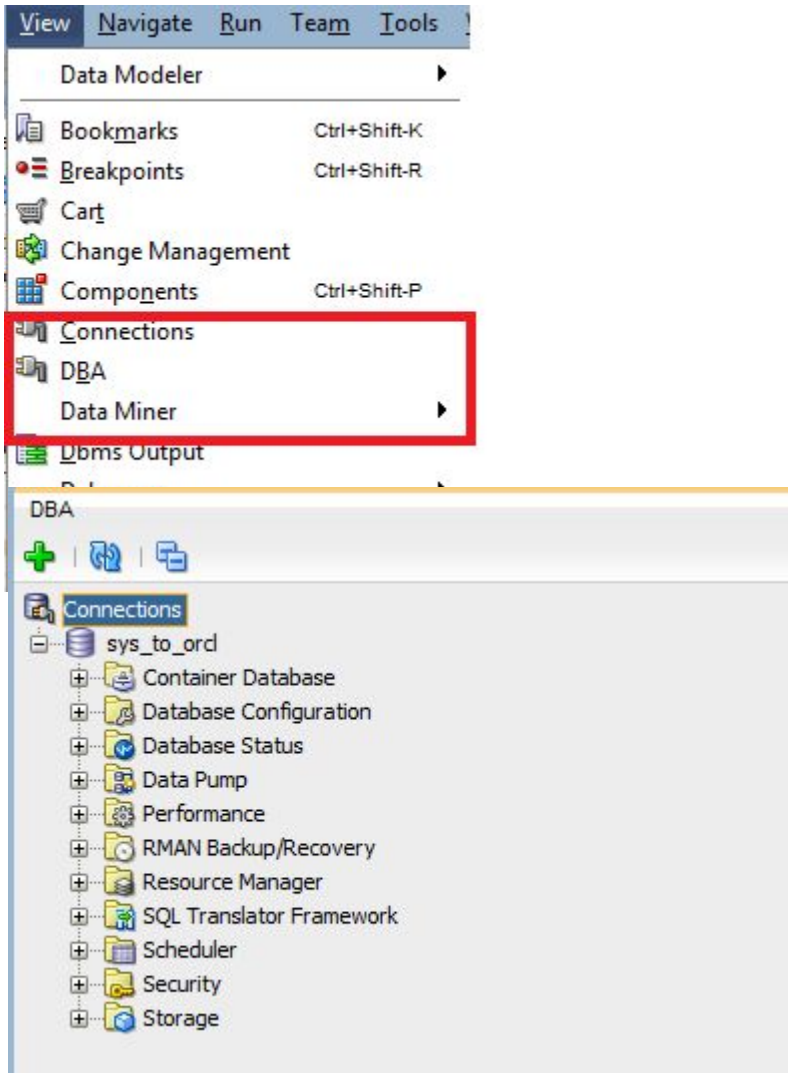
View Navigate Run Team Tools

Data Modeler

Bookmarks Ctrl+Shift-K
Breakpoints Ctrl+Shift-R
Cart
Change Management
Components Ctrl+Shift-P
Connections
DBA
Data Miner
Dbms Output

DBA

Connections
sys_to_orcl
Container Database
Database Configuration
Database Status
Data Pump
Performance
RMAN Backup/Recovery
Resource Manager
SQL Translator Framework
Scheduler
Security
Storage